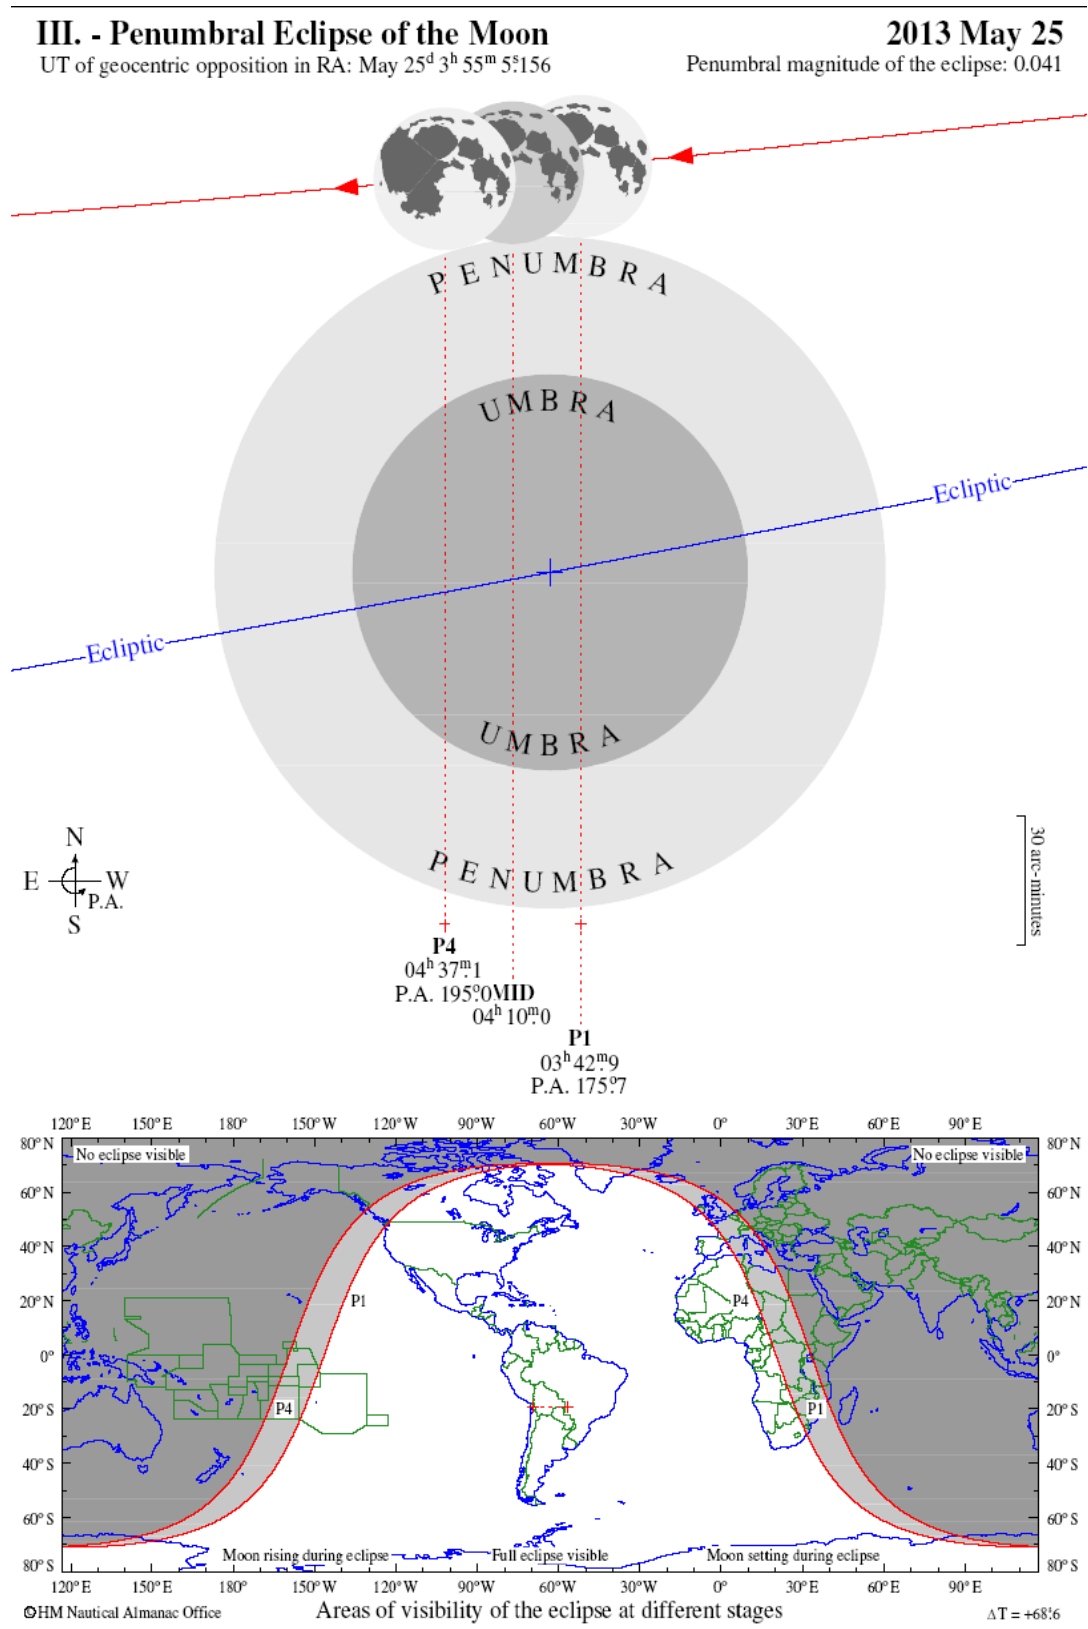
III. - Penumbral Eclipse of the Moon

UT of geocentric opposition in RA: May 25$^d$ 3$^h$ 55$^m$ 5$^s$.156

2013 May 25

Penumbral magnitude of the eclipse: 0.041

PENUMBRA

UMBRA

Ecliptic

Ecliptic

UMBRA

PENUMBRA

N
E W
S
P.A.

30 arc-minutes

P4
04$^h$ 37$^m$.1
P.A. 195$^\circ$.0

MID
04$^h$ 10$^m$.0

P1
03$^h$ 42$^m$.9
P.A. 175$^\circ$.7

120° E 150° E 180° 150° W 120° W 90° W 60° W 30° W 0° 30° E 60° E 90° E

80° N 60° N 40° N 20° N 0° 20° S 40° S 60° S 80° S

No eclipse visible

No eclipse visible

P1

P4

P4

P1

Moon rising during eclipse

Full eclipse visible

Moon setting during eclipse

120° E 150° E 180° 150° W 120° W 90° W 60° W 30° W 0° 30° E 60° E 90° E

©HM Nautical Almanac Office

Areas of visibility of the eclipse at different stages

ΔT = +68$^s$.6